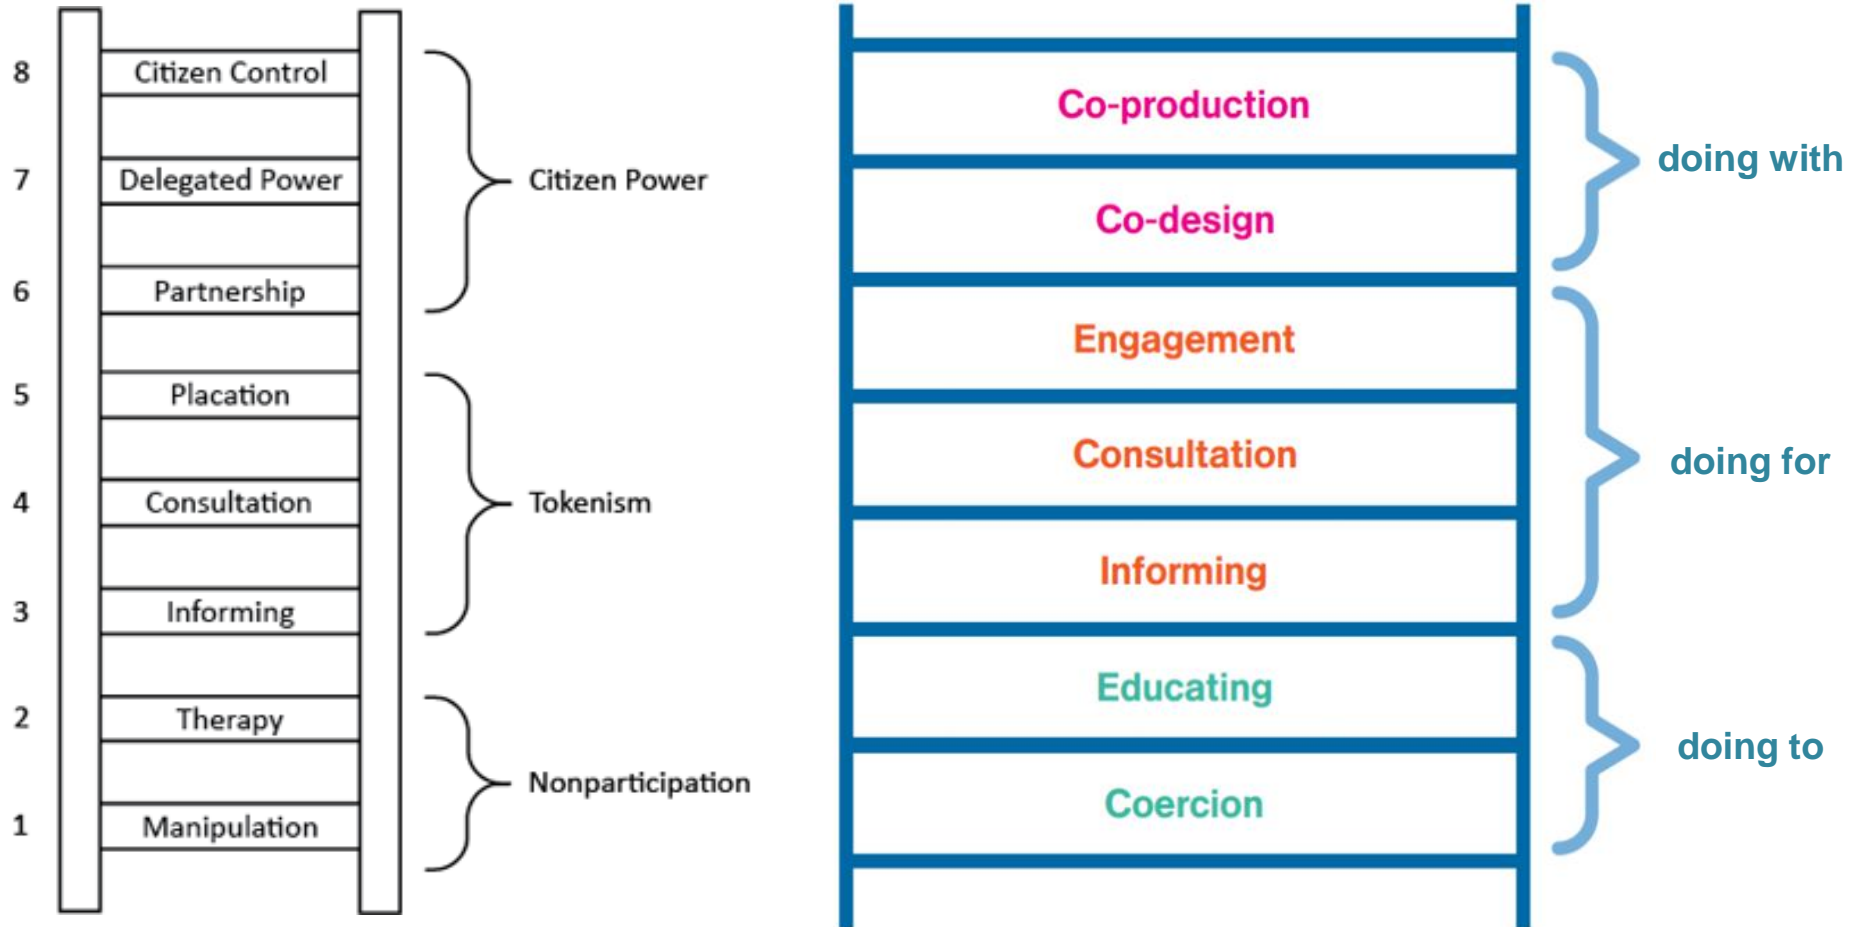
8 Citizen Control
7 Delegated Power
6 Partnership
Citizen Power
5 Placation
4 Consultation
3 Informing
Tokenism
2 Therapy
1 Manipulation
Nonparticipation

Co-production
Co-design
doing with
Engagement
Consultation
Informing
doing for
Educating
Coercion
doing to